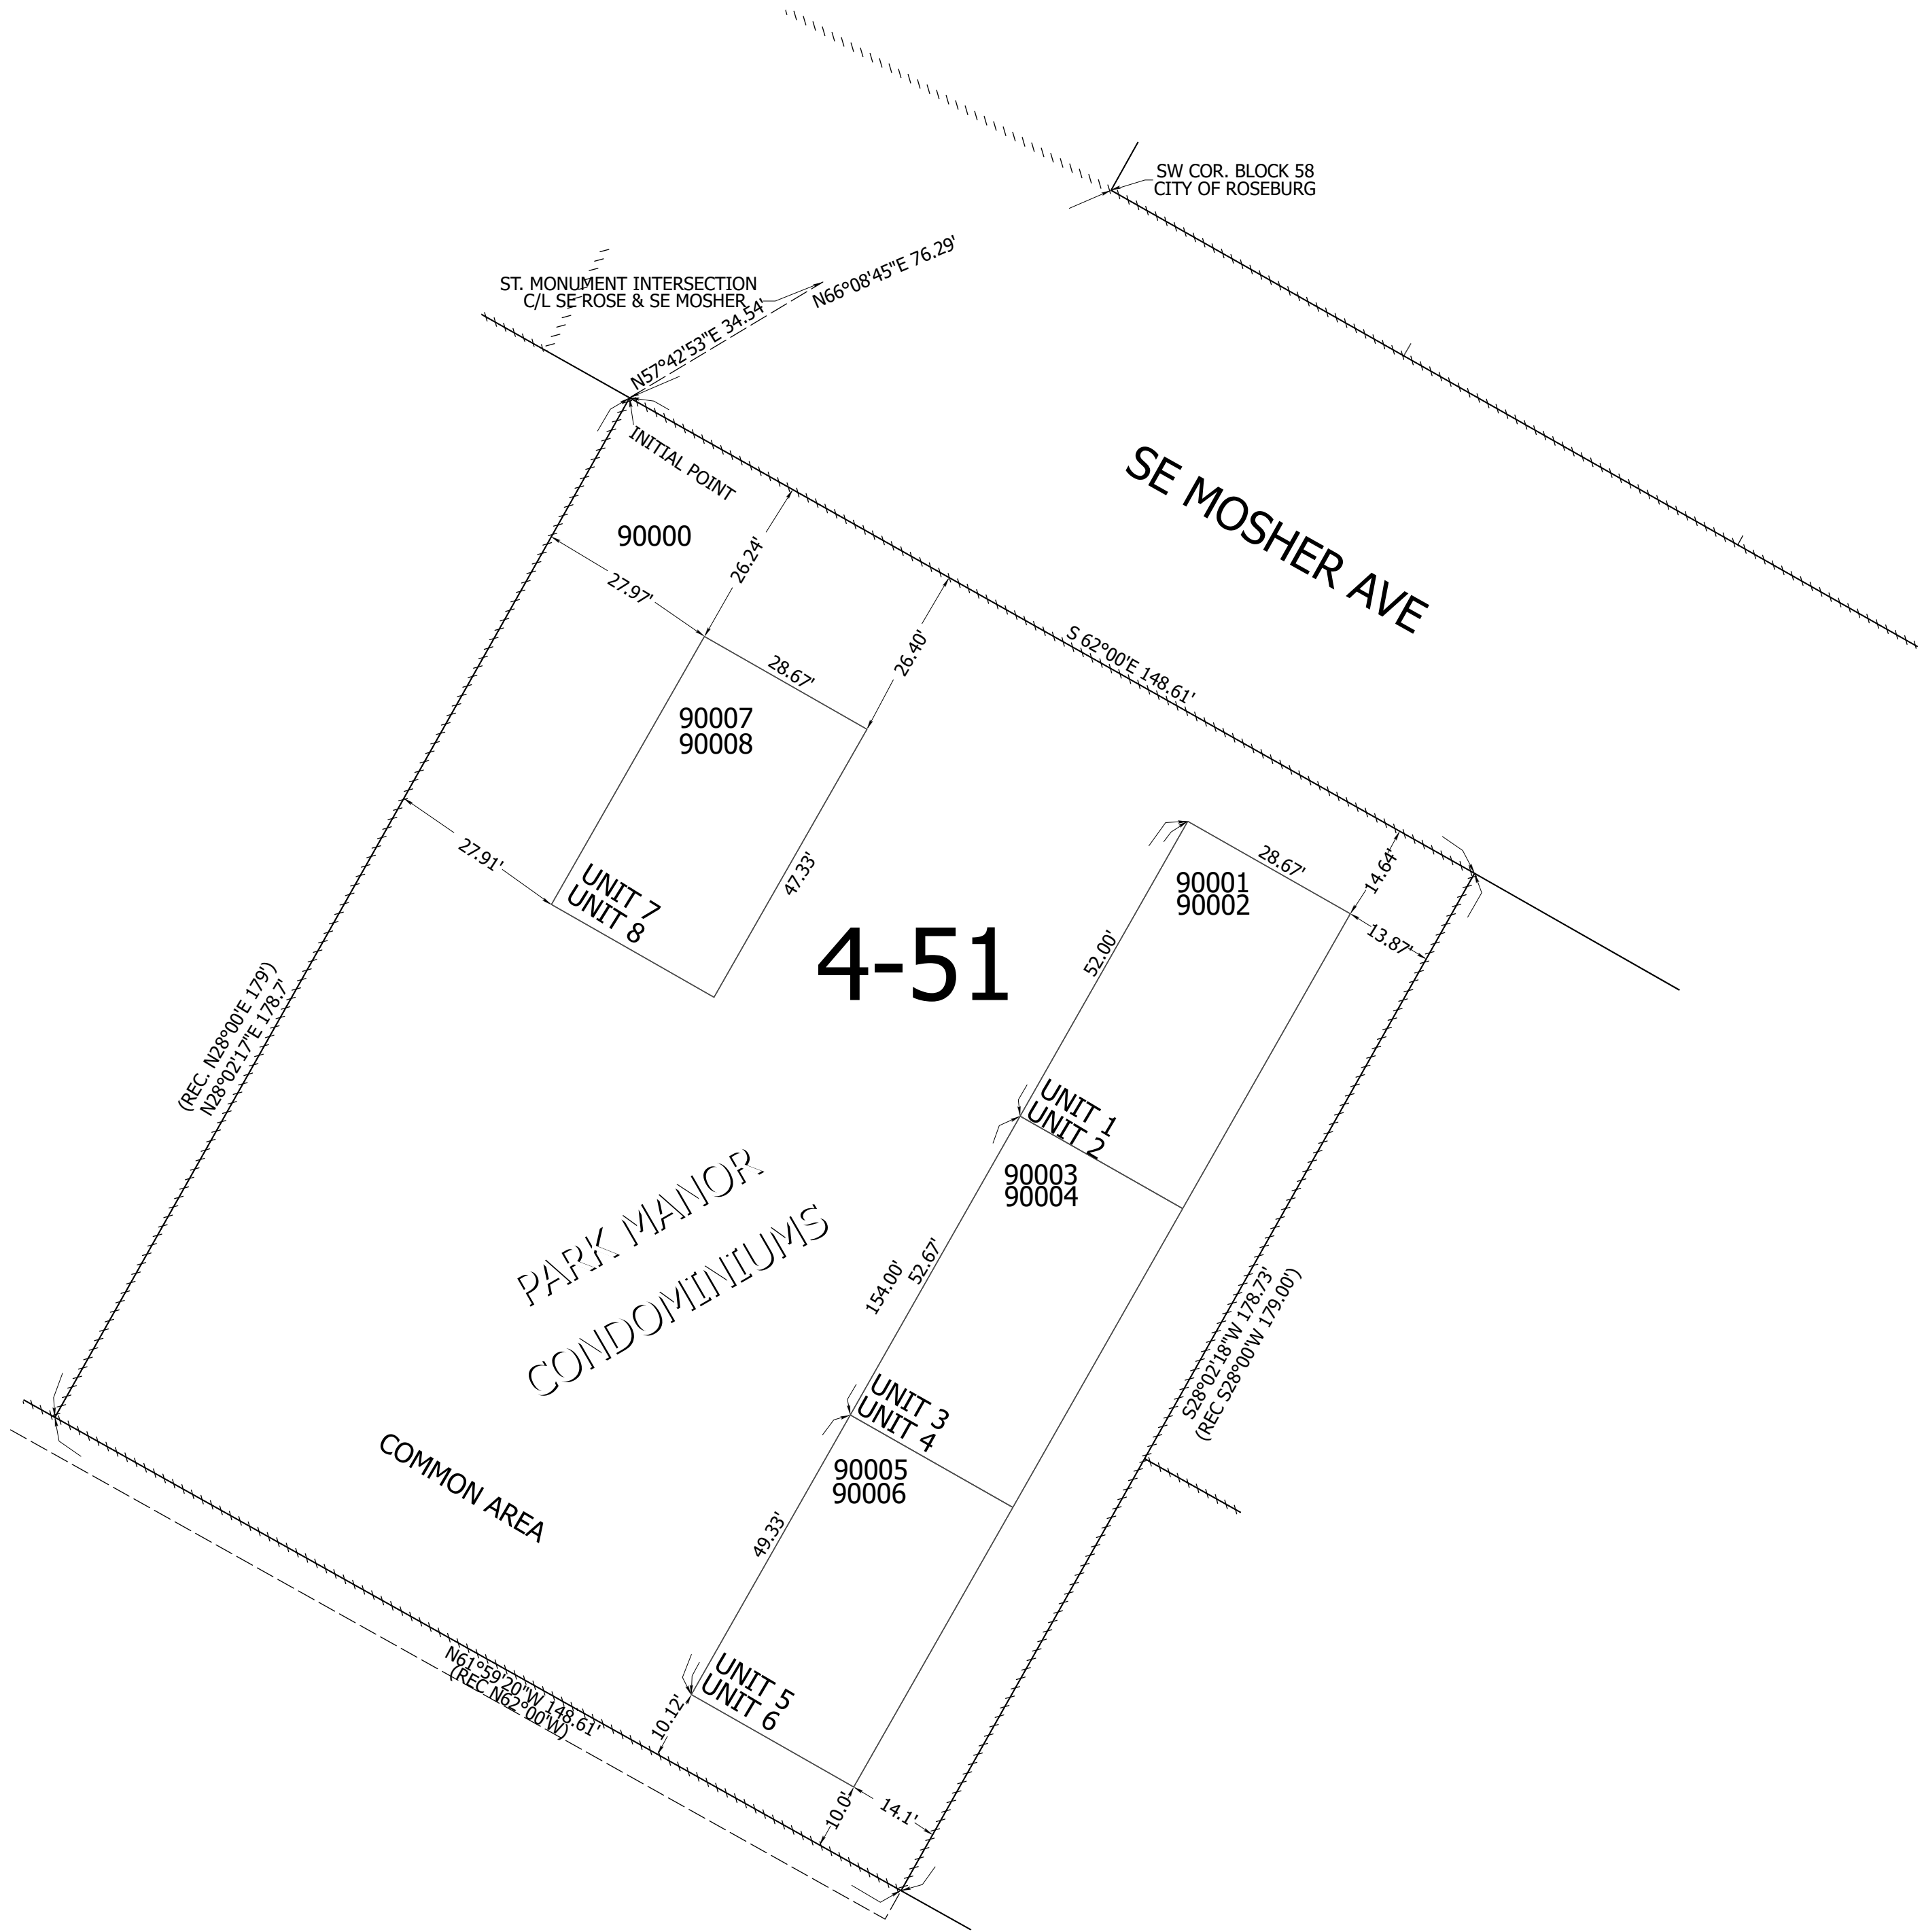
SW COR. BLOCK 58
CITY OF ROSEBURG

ST. MONUMENT INTERSECTION
C/L SE ROSE & SE MOSHER

N66°08'45"E 76.29'

N57°42'53"E 34.54'

INITIAL POINT

SE MOSHER AVE

90000

26.24'

27.97'

28.67'

26.40'

S 62°00'E 148.61'

90007
90008

27.91'

UNIT 7
UNIT 8

47.33'

4-51

28.67'

14.64'

90001
90002

13.87'

52.00'

(REC. N28°00'E 179')
N28°02'17"E 178.7'

UNIT 1
UNIT 2

90003
90004

PARK MANOR
CONDOMINIUMS

154.00'

52.67'

S28°02'18"W 178.73'
(REC S28°00'W 179.00')

UNIT 3
UNIT 4

90005
90006

COMMON AREA

49.33'

N61°59'20"W 148.61'
(REC N62°00'W)

10.12'

UNIT 5
UNIT 6

10.0'

14.1'